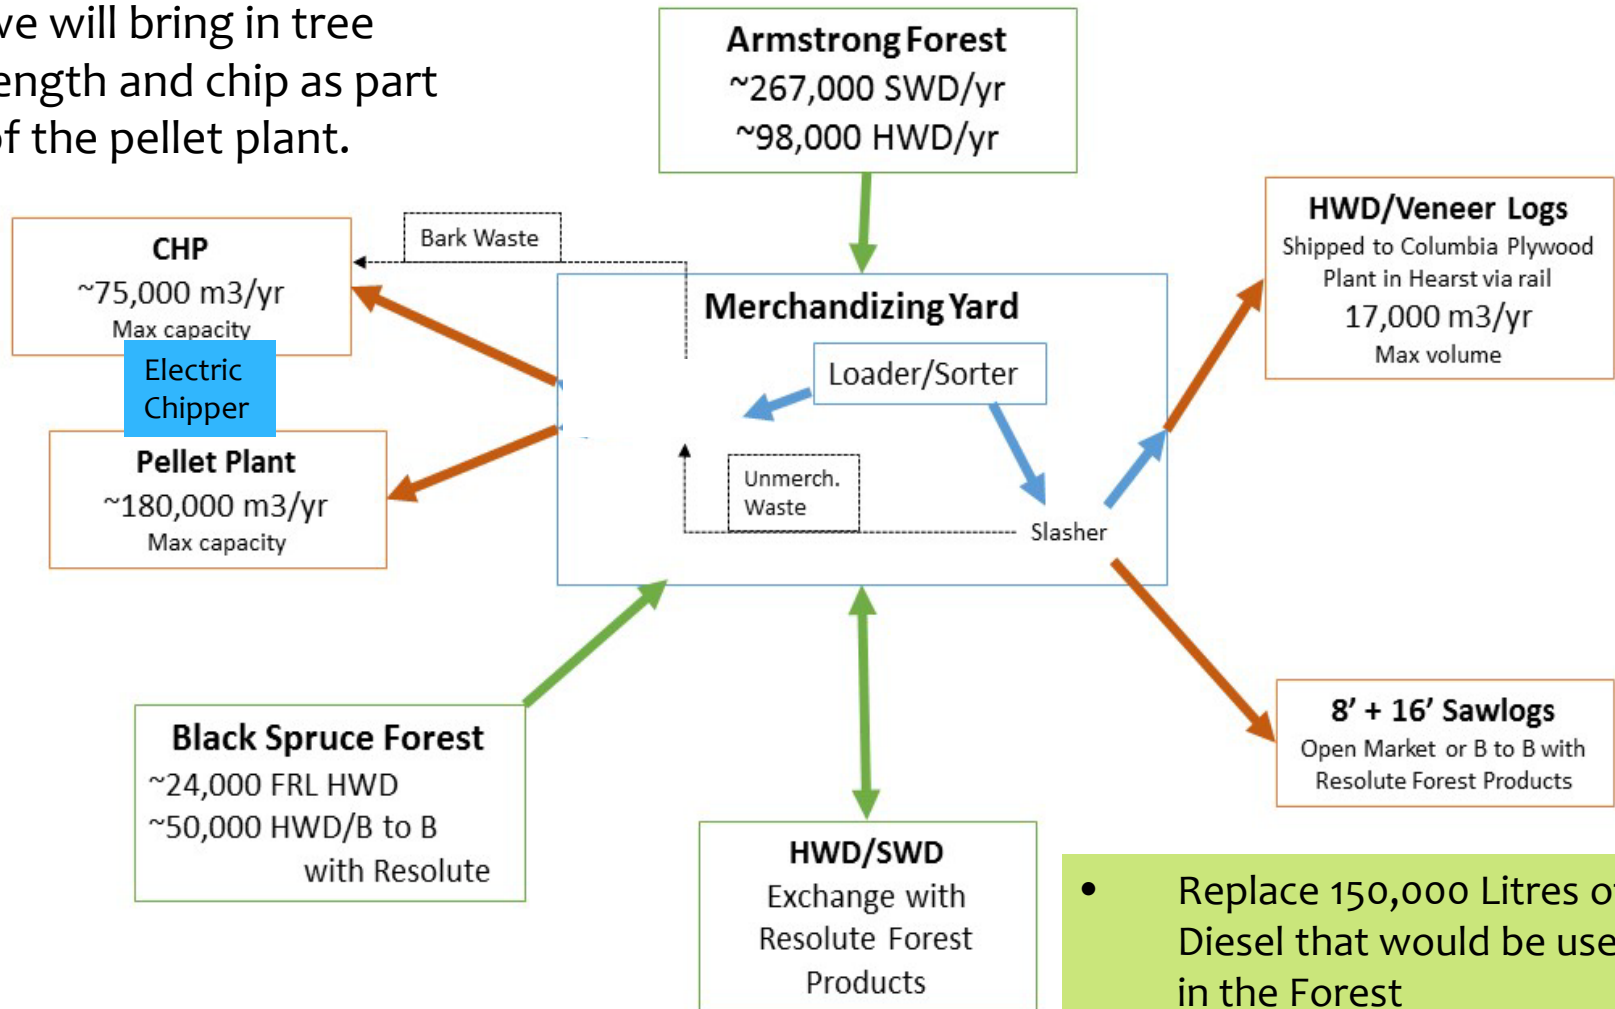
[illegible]e will bring in tree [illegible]ength and chip as part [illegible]f the pellet plant.

Armstrong Forest
~267,000 SWD/yr
~98,000 HWD/yr

CHP
~75,000 m3/yr
Max capacity

Bark Waste

Electric Chipper

Pellet Plant
~180,000 m3/yr
Max capacity

Merchandizing Yard

Loader/Sorter

Unmerch. Waste

Slasher

HWD/Veneer Logs
Shipped to Columbia Plywood Plant in Hearst via rail
17,000 m3/yr
Max volume

8' + 16' Sawlogs
Open Market or B to B with Resolute Forest Products

Black Spruce Forest
~24,000 FRL HWD
~50,000 HWD/B to B
with Resolute

HWD/SWD
Exchange with Resolute Forest Products

• Replace 150,000 Litres o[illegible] Diesel that would be use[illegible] in the Forest